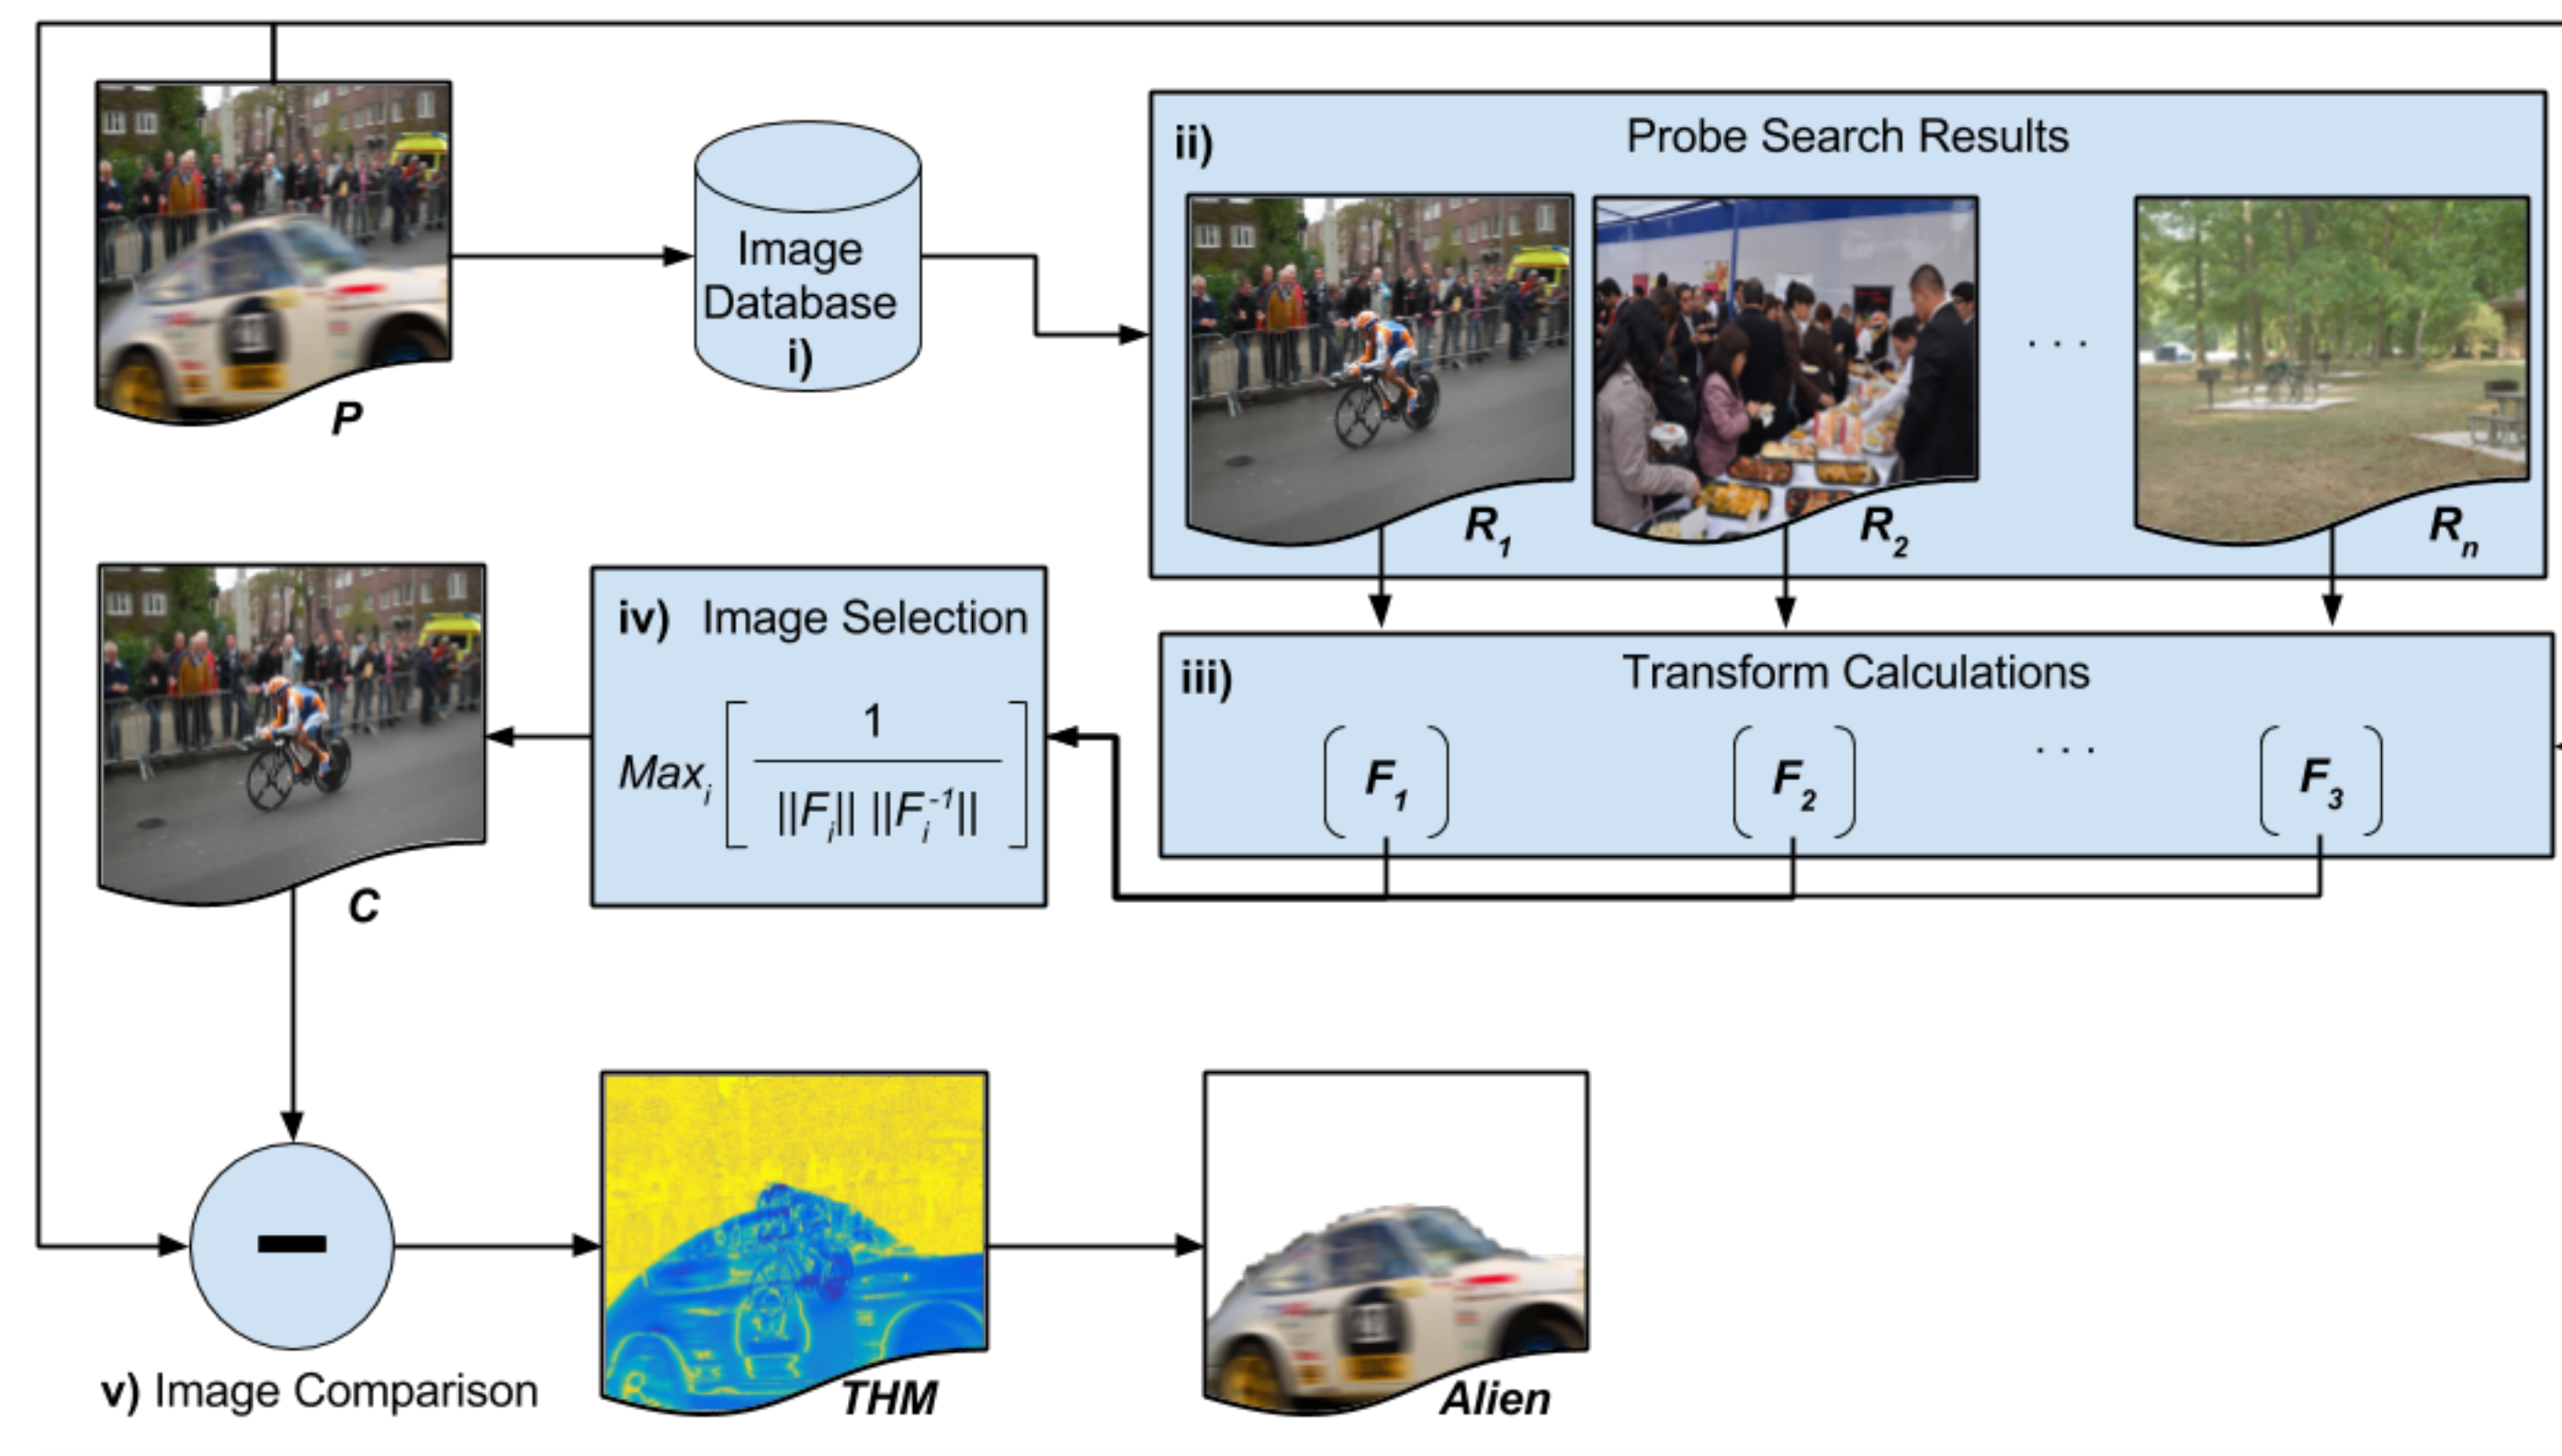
$P$

Image Database i)

ii) Probe Search Results

$R_1$ $R_2$ . . . $R_n$

iii) Transform Calculations

$F_1$ $F_2$ . . . $F_3$

iv) Image Selection

$Max_i \left[ \frac{1}{||F_i|| \, ||F_i^{-1}||} \right]$

$C$

−

v) Image Comparison

$THM$

$Alien$